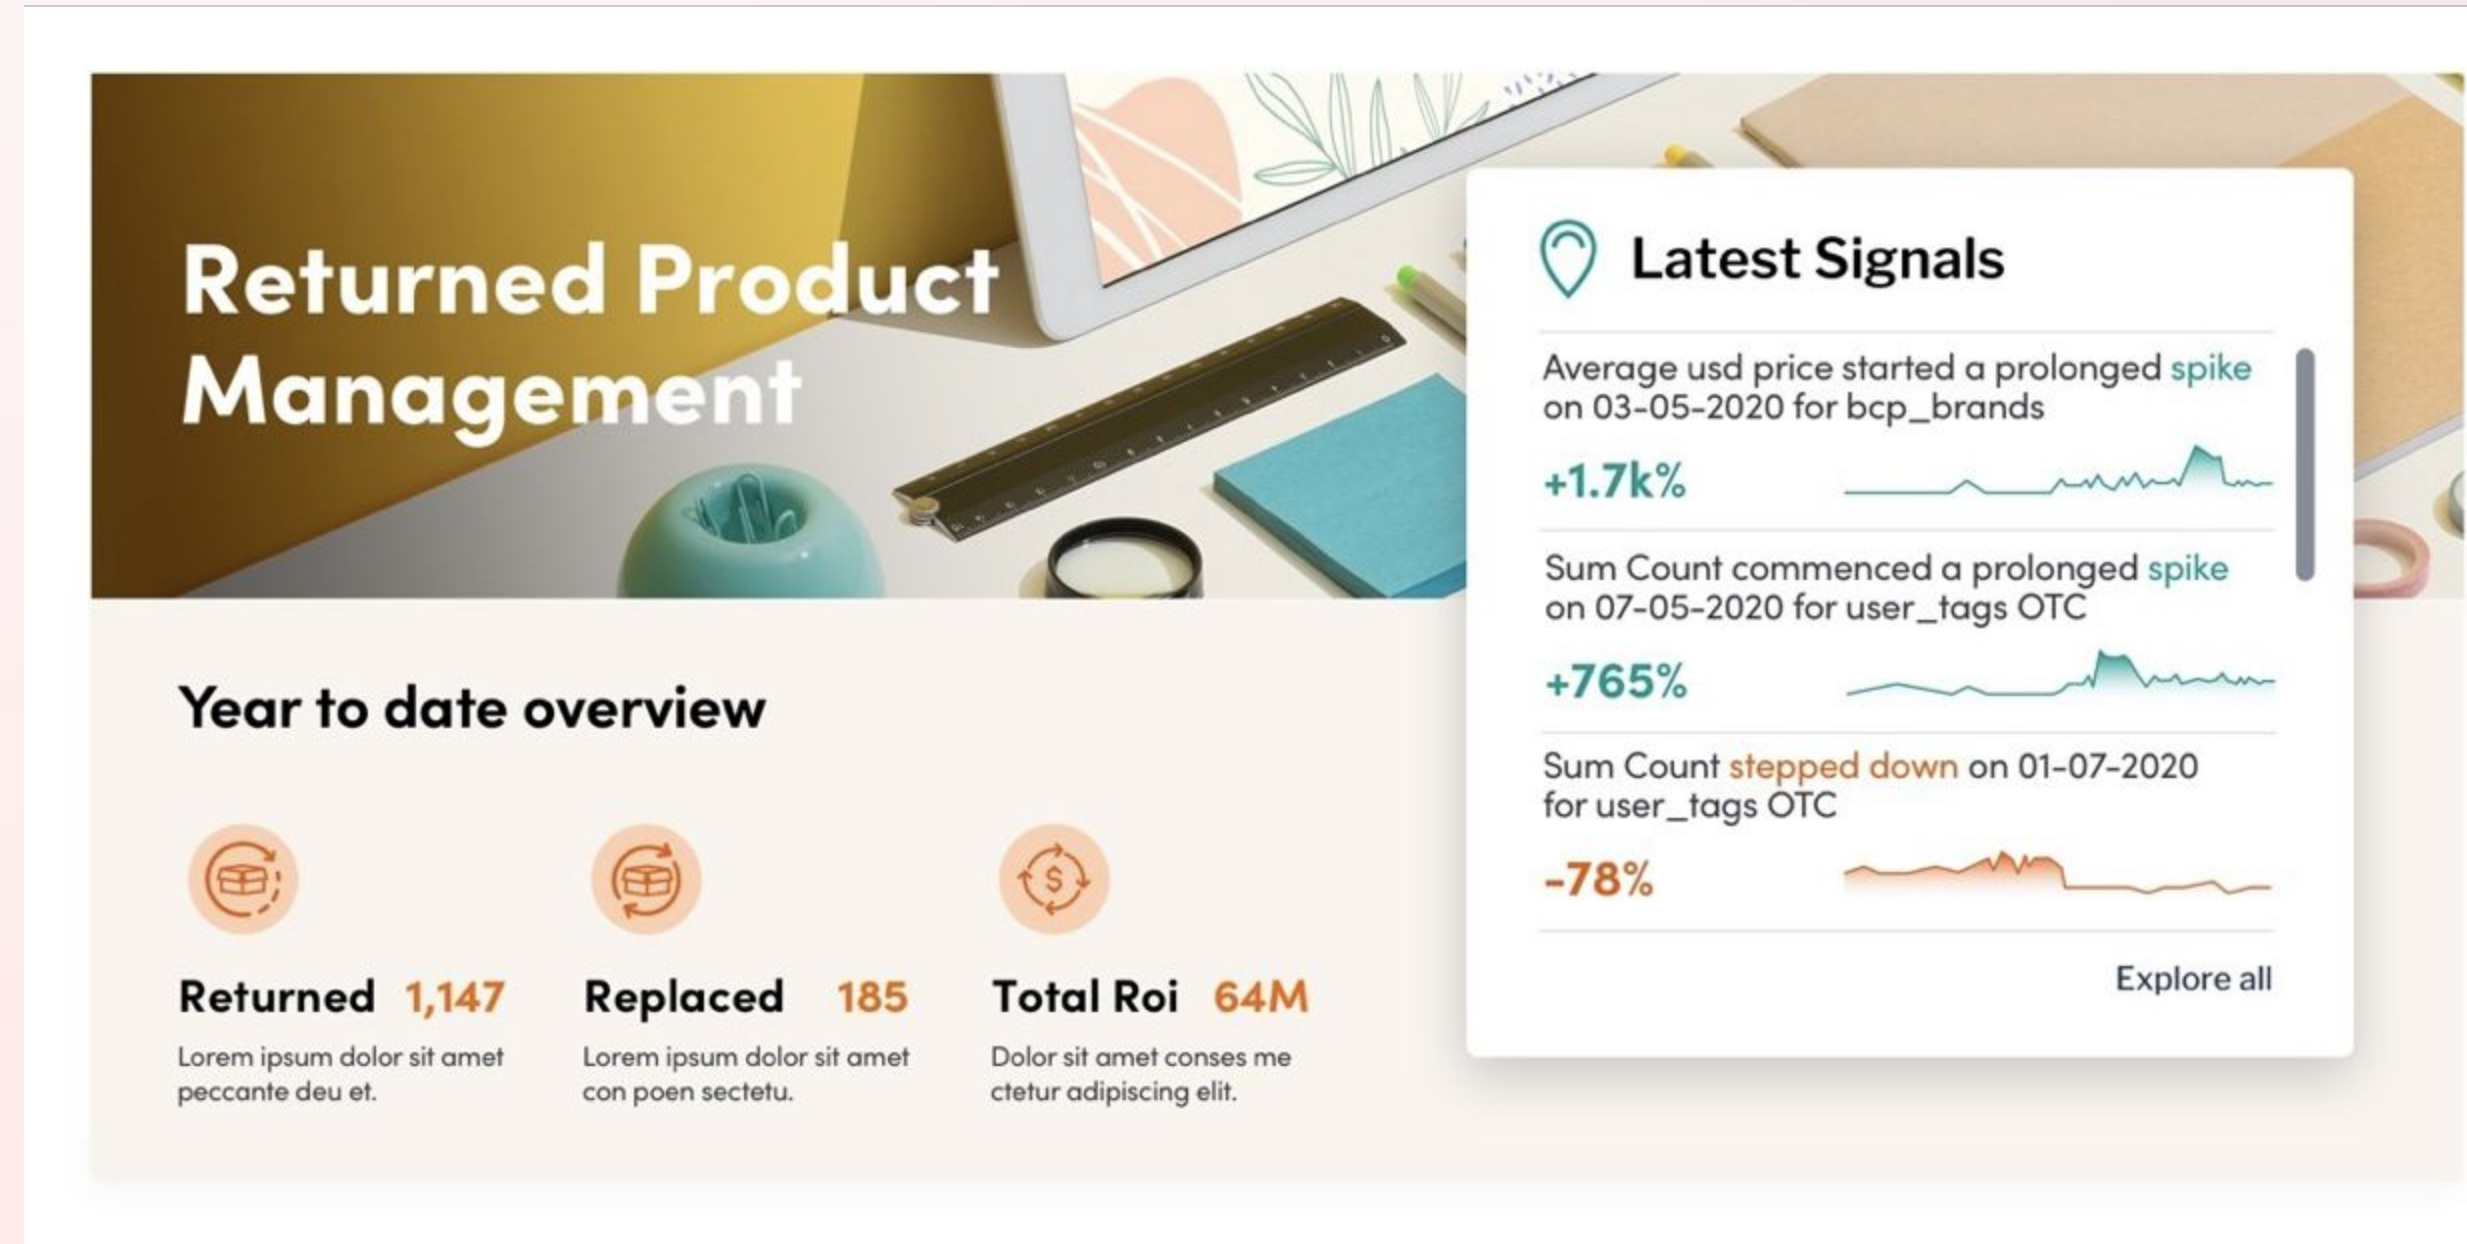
Returned Product Management

Year to date overview

Returned 1,147

Lorem ipsum dolor sit amet peccante deu et.

Replaced 185

Lorem ipsum dolor sit amet con poen sectetu.

Total Roi 64M

Dolor sit amet conses me ctetur adipiscing elit.

Latest Signals

Average usd price started a prolonged spike on 03-05-2020 for bcp_brands

+1.7k%

Sum Count commenced a prolonged spike on 07-05-2020 for user_tags OTC

+765%

Sum Count stepped down on 01-07-2020 for user_tags OTC

-78%

Explore all